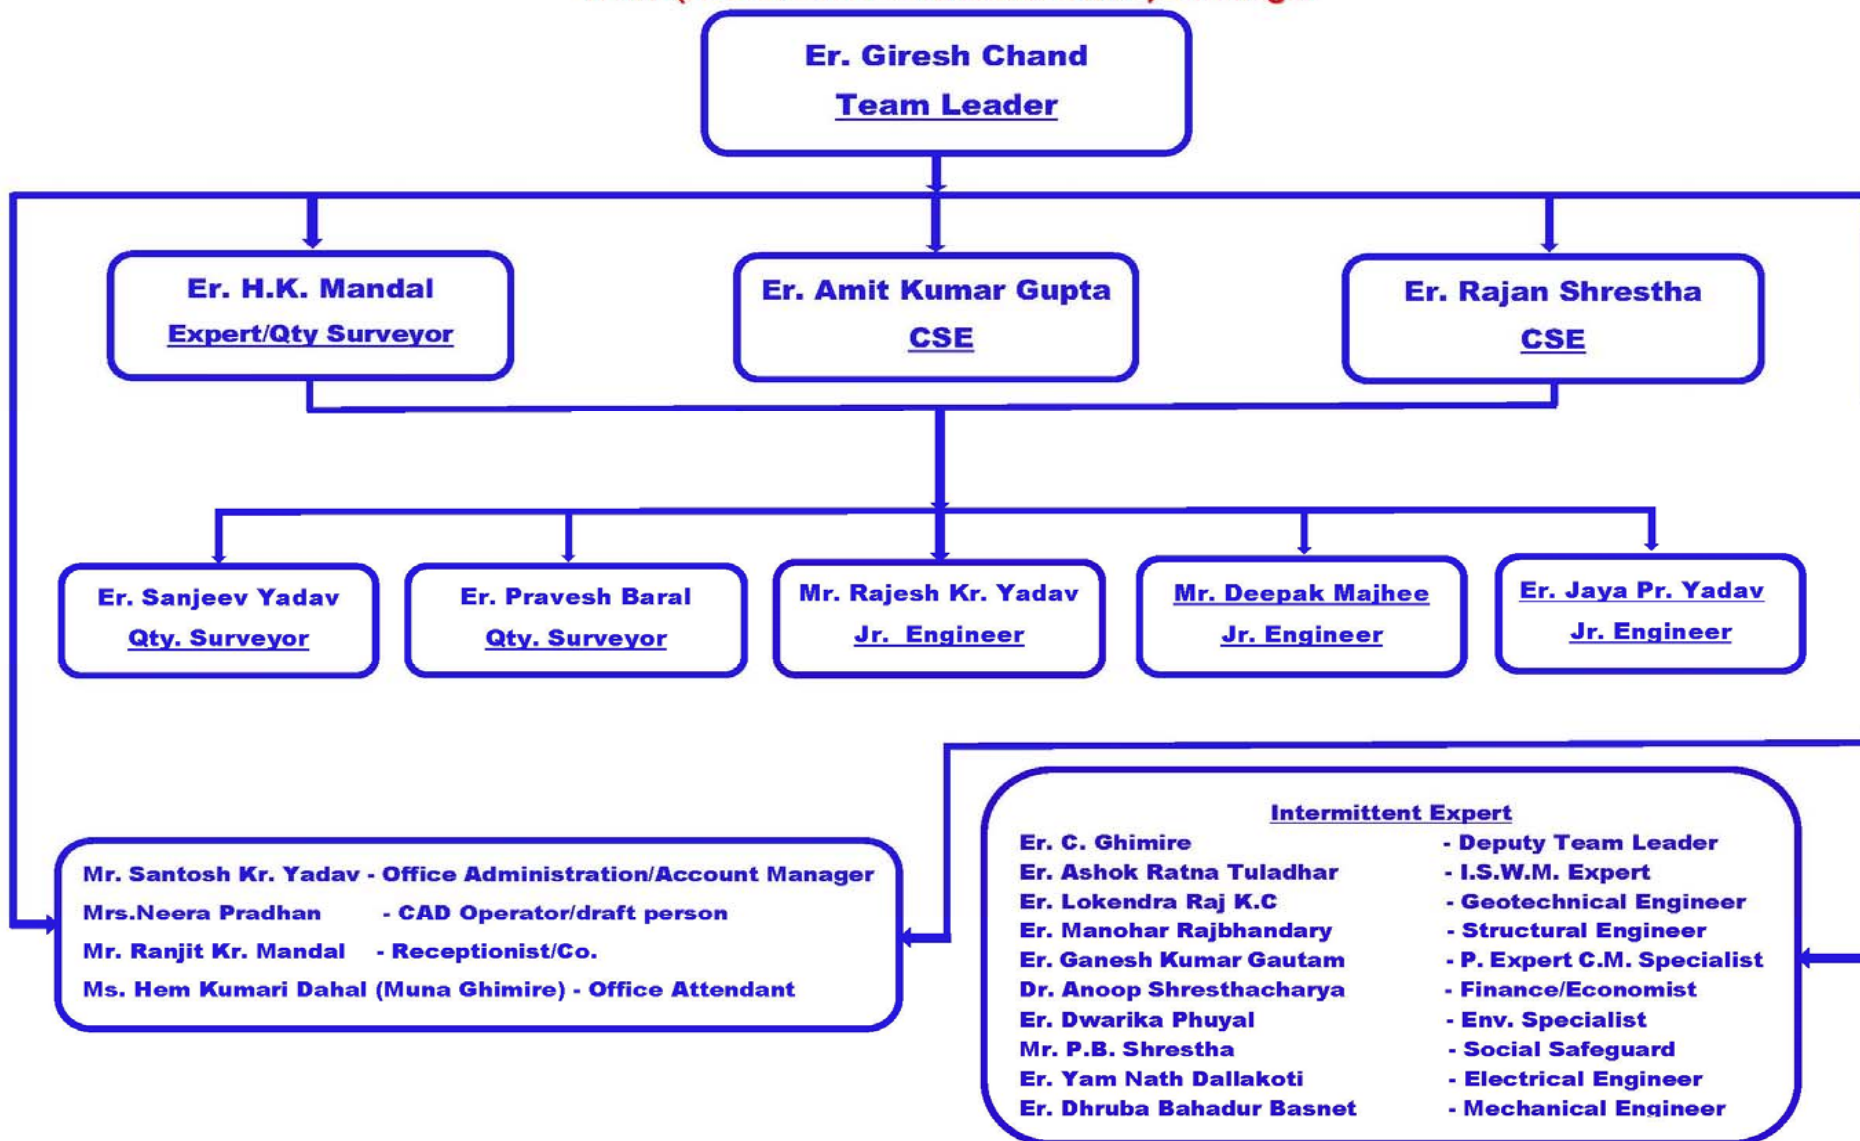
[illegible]

Er. Giresh Chand
Team Leader

Er. H.K. Mandal
Expert/Qty Surveyor

Er. Amit Kumar Gupta
CSE

Er. Rajan Shrestha
CSE

Er. Sanjeev Yadav
Qty. Surveyor

Er. Pravesh Baral
Qty. Surveyor

Mr. Rajesh Kr. Yadav
Jr. Engineer

Mr. Deepak Majhee
Jr. Engineer

Er. Jaya Pr. Yadav
Jr. Engineer

Mr. Santosh Kr. Yadav - Office Administration/Account Manager
Mrs.Neera Pradhan - CAD Operator/draft person
Mr. Ranjit Kr. Mandal - Receptionist/Co.
Ms. Hem Kumari Dahal (Muna Ghimire) - Office Attendant

Intermittent Expert
Er. C. Ghimire - Deputy Team Leader
Er. Ashok Ratna Tuladhar - I.S.W.M. Expert
Er. Lokendra Raj K.C - Geotechnical Engineer
Er. Manohar Rajbhandary - Structural Engineer
Er. Ganesh Kumar Gautam - P. Expert C.M. Specialist
Dr. Anoop Shresthacharya - Finance/Economist
Er. Dwarika Phuyal - Env. Specialist
Mr. P.B. Shrestha - Social Safeguard
Er. Yam Nath Dallakoti - Electrical Engineer
Er. Dhruba Bahadur Basnet - Mechanical Engineer